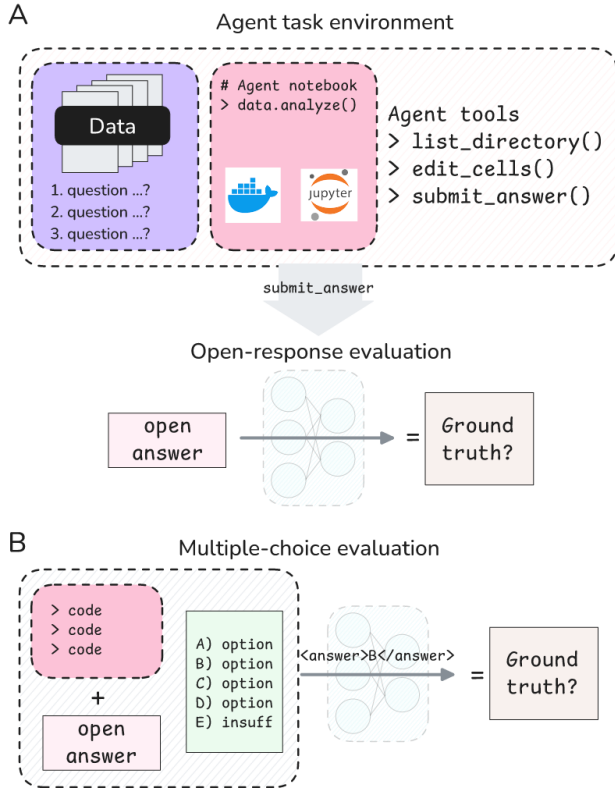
A

Agent task environment

Data

1. question ...?
2. question ...?
3. question ...?

# Agent notebook
> data.analyze()

jupyter

Agent tools
> list_directory()
> edit_cells()
> submit_answer()

submit_answer

Open-response evaluation

open answer

=

Ground truth?

B

Multiple-choice evaluation

> code
> code
> code

+

open answer

A) option
B) option
C) option
D) option
E) insuff

<answer>B</answer>

=

Ground truth?